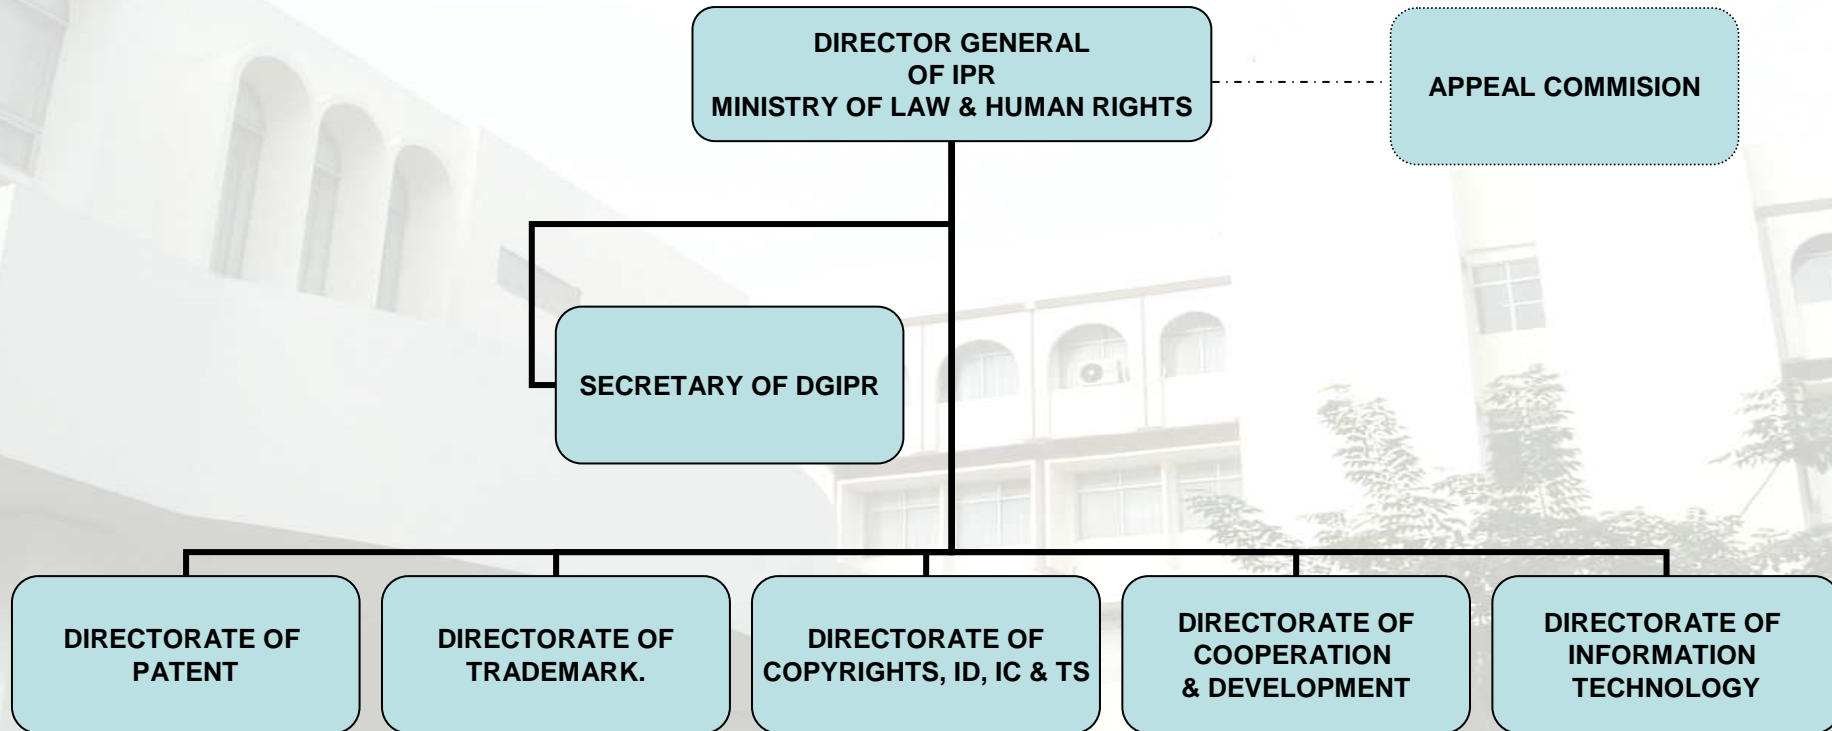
DIRECTOR GENERAL
OF IPR
MINISTRY OF LAW & HUMAN RIGHTS

APPEAL COMMISION

SECRETARY OF DGIPR

DIRECTORATE OF PATENT

DIRECTORATE OF TRADEMARK.

DIRECTORATE OF COPYRIGHTS, ID, IC & TS

DIRECTORATE OF COOPERATION & DEVELOPMENT

DIRECTORATE OF INFORMATION TECHNOLOGY